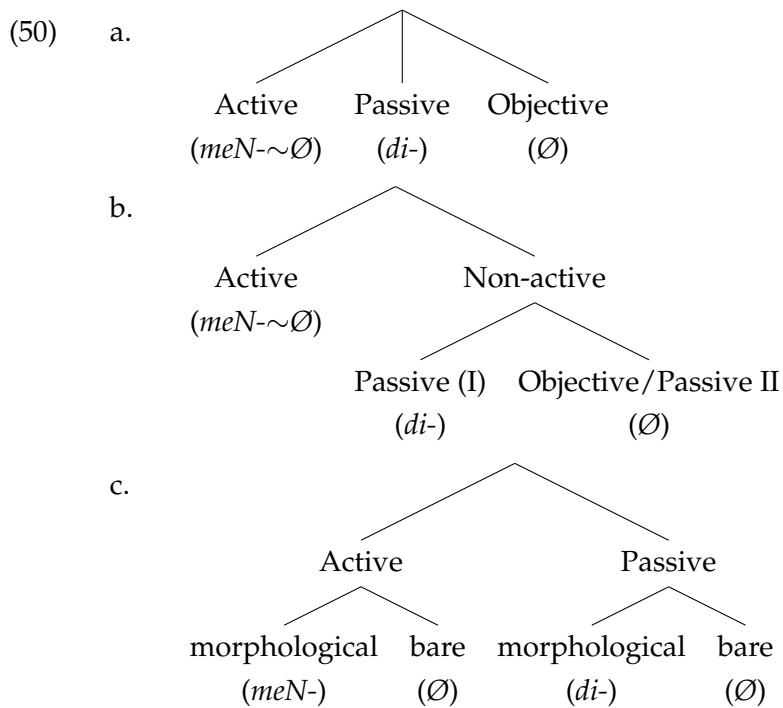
(50) a.

Active (*meN*-∼Ø) Passive (*di*-) Objective (Ø)

b.

Active (*meN*-∼Ø) Non-active

Passive (I) (*di*-) Objective/Passive II (Ø)

c.

Active Passive

morphological (*meN*-) bare (Ø) morphological (*di*-) bare (Ø)